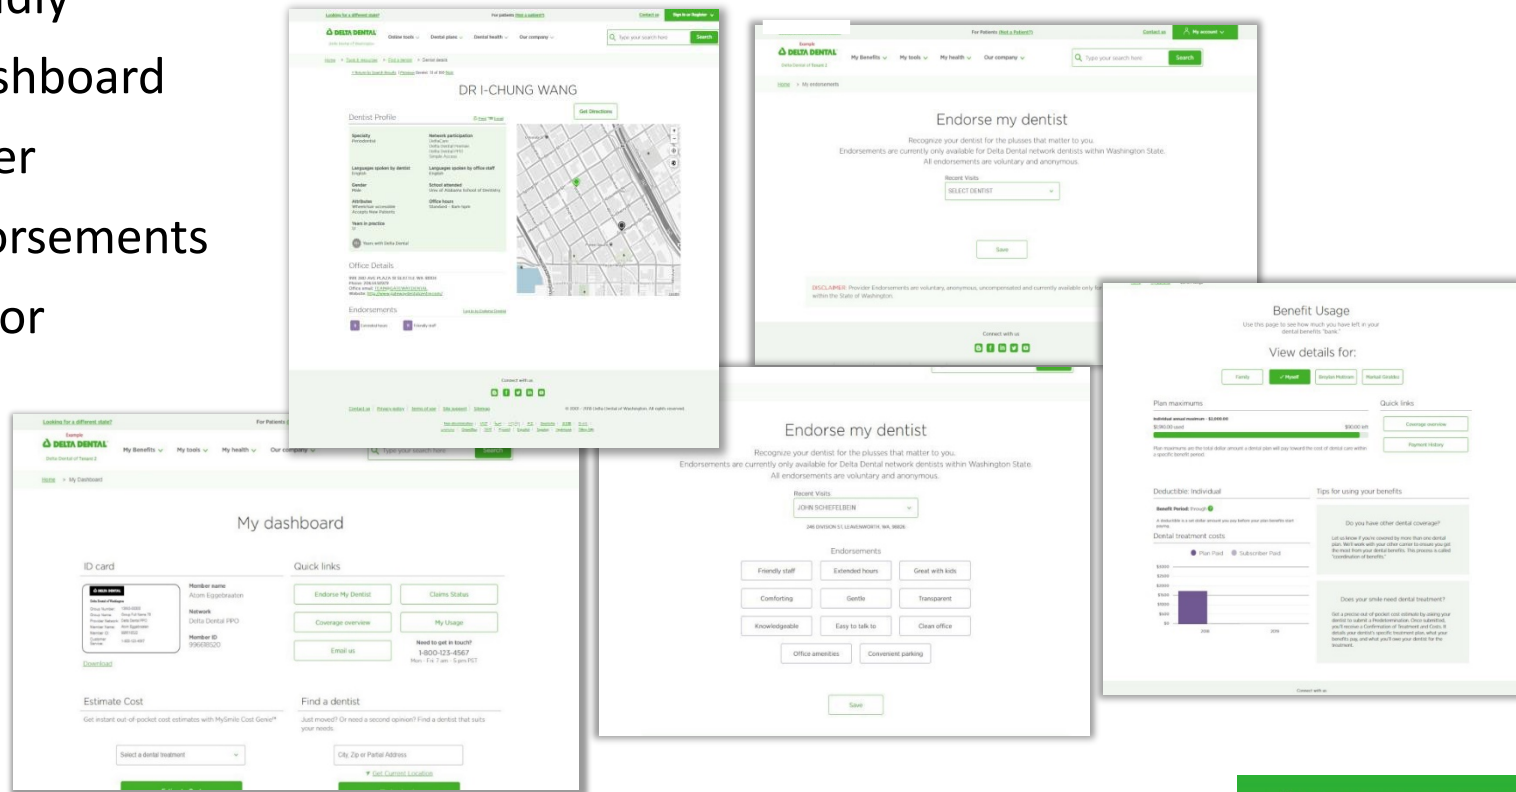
ndly
shboard
er
orsements
or

Looking for a different state? For patients Not a patient? Contact us Sign in or Register

DELTA DENTAL Online tools Dental plans Dental health Our company Type your search here Search

Home > Tools & resources > Find a dentist > Dentist details

DR I-CHUNG WANG

Get Directions

Dentist Profile

Specialty Periodontist

Network participation

Languages spoken by dentist English

Languages spoken by office staff English

Gender Male

School attended

Attributes

Office hours

Years in practice

Office Details

Endorsements

Connect with us

Endorse my dentist

Recognize your dentist for the plusses that matter to you.
Endorsements are currently only available for Delta Dental network dentists within Washington State.
All endorsements are voluntary and anonymous.

Recent Visits
SELECT DENTIST

Save

DISCLAIMER: Provider Endorsements are voluntary, anonymous, uncompensated and currently available only for within the State of Washington.

Connect with us

For Patients Not a Patient? Contact us My account

Example
DELTA DENTAL My Benefits My tools My health Our company Type your search here Search

Home > My endorsements

Benefit Usage

Use this page to see how much you have left in your dental benefits "bank."

View details for:

Family Myself

Plan maximums

Quick links

Coverage overview

Payment History

Deductible: Individual

Tips for using your benefits

Dental treatment costs

Plan Paid Subscriber Paid

Do you have other dental coverage?

Does your smile need dental treatment?

Connect with us

Looking for a different state? For Patients

Example
DELTA DENTAL My Benefits My tools My health Our company Type your search here Search

Home > My Dashboard

My dashboard

ID card

Member name

Network
Delta Dental PPO

Member ID

Download

Quick links

Endorse My Dentist

Claims Status

Coverage overview

My Usage

Email us

Need to get in touch?
1-800-123-4567
Mon - Fri 7 am - 5 pm PST

Estimate Cost

Get instant out-of-pocket cost estimates with MySmile Cost Genie™

Select a dental treatment

Find a dentist

Just moved? Or need a second opinion? Find a dentist that suits your needs.

City, Zip or Partial Address

Get Current Location

Endorse my dentist

Recognize your dentist for the plusses that matter to you.
Endorsements are currently only available for Delta Dental network dentists within Washington State.
All endorsements are voluntary and anonymous.

Recent Visits
JOHN SCHEFELBEIN

Endorsements

Friendly staff
Extended hours
Great with kids
Comforting
Gentle
Transparent
Knowledgeable
Easy to talk to
Clean office
Office amenities
Convenient parking

Save